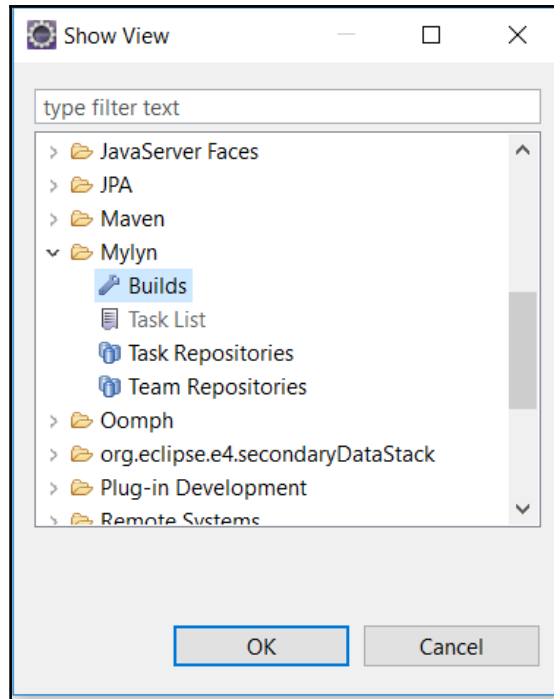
Show View

type filter text

JavaServer Faces
JPA
Maven
Mylyn
Builds
Task List
Task Repositories
Team Repositories
Oomph
org.eclipse.e4.secondaryDataStack
Plug-in Development
Remote Systems

OK
Cancel